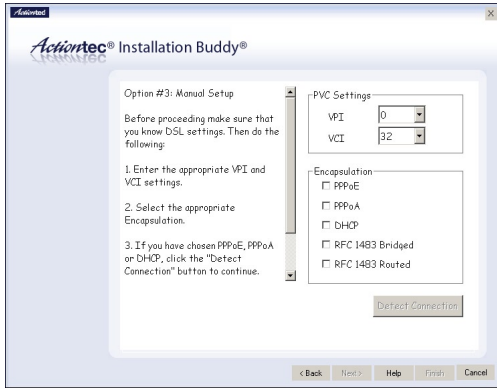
Actiontec

Actiontec® Installation Buddy®

Option #3: Manual Setup

Before proceeding make sure that you know DSL settings. Then do the following:

1. Enter the appropriate VPI and VCI settings.

2. Select the appropriate Encapsulation.

3. If you have chosen PPPoE, PPPoA or DHCP, click the "Detect Connection" button to continue.

PVC Settings

VPI 0

VCI 32

Encapsulation

PPPoE

PPPoA

DHCP

RFC 1483 Bridged

RFC 1483 Routed

Detect Connection

< Back Next > Help Finish Cancel